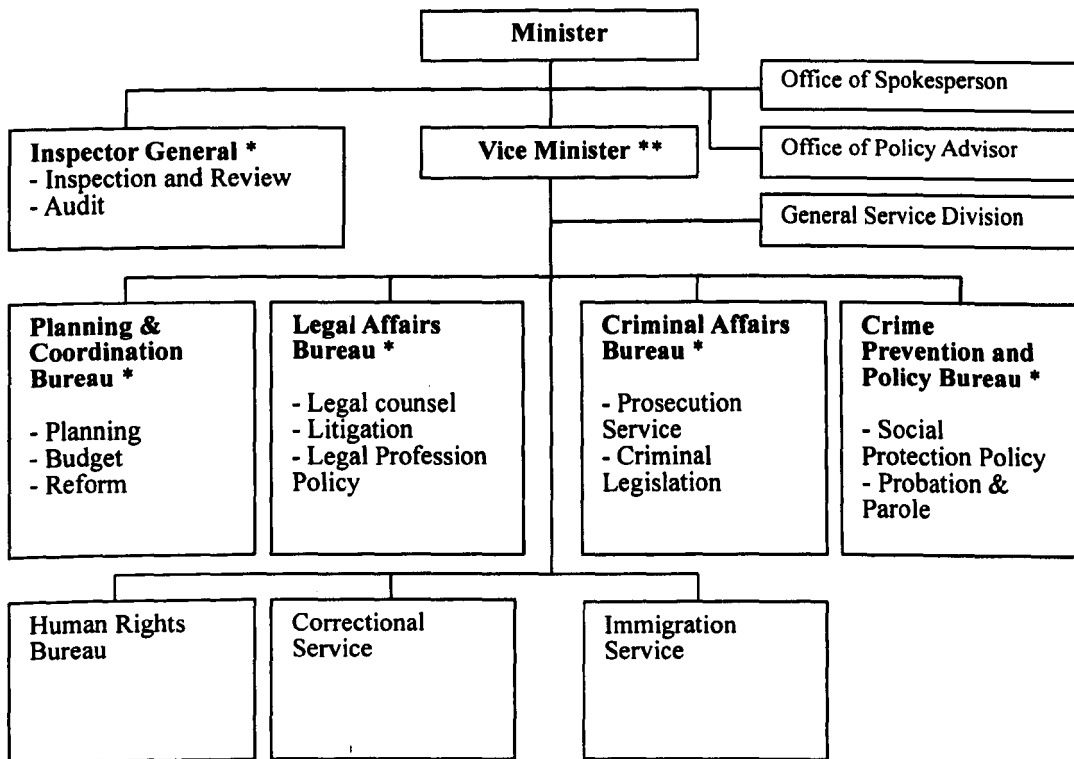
Minister

Office of Spokesperson

Inspector General *
- Inspection and Review
- Audit

Vice Minister **

Office of Policy Advisor

General Service Division

Planning & Coordination Bureau *

- Planning
- Budget
- Reform

Legal Affairs Bureau *

- Legal counsel
- Litigation
- Legal Profession Policy

Criminal Affairs Bureau *

- Prosecution Service
- Criminal Legislation

Crime Prevention and Policy Bureau *

- Social Protection Policy
- Probation & Parole

Human Rights Bureau

Correctional Service

Immigration Service